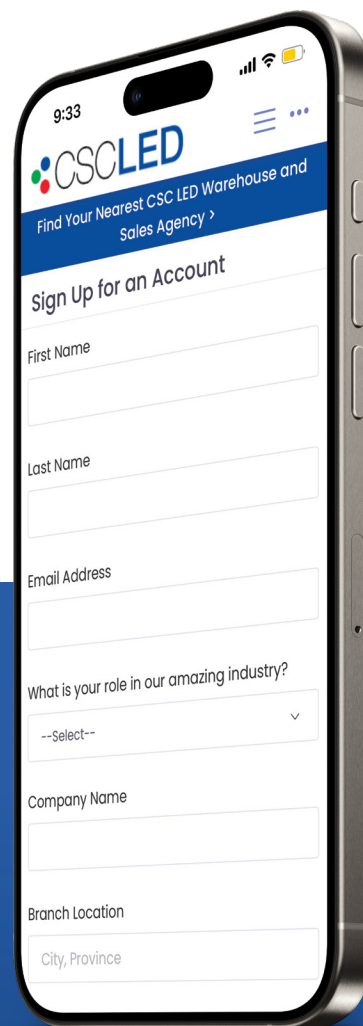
9:33

CSCLED

Find Your Nearest CSC LED Warehouse and Sales Agency >

Sign Up for an Account

First Name

Last Name

Email Address

What is your role in our amazing industry?

--Select--

Company Name

Branch Location

City, Province